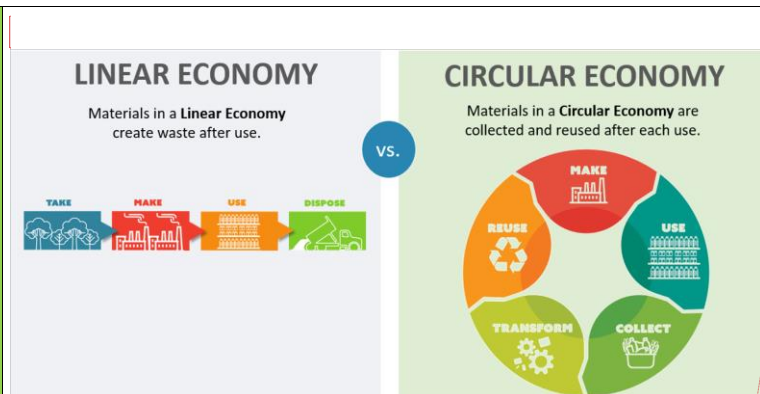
LINEAR ECONOMY

Materials in a **Linear Economy** create waste after use.

VS.

TAKE
MAKE
USE
DISPOSE

CIRCULAR ECONOMY

Materials in a **Circular Economy** are collected and reused after each use.

MAKE
USE
COLLECT
TRANSFORM
REUSE